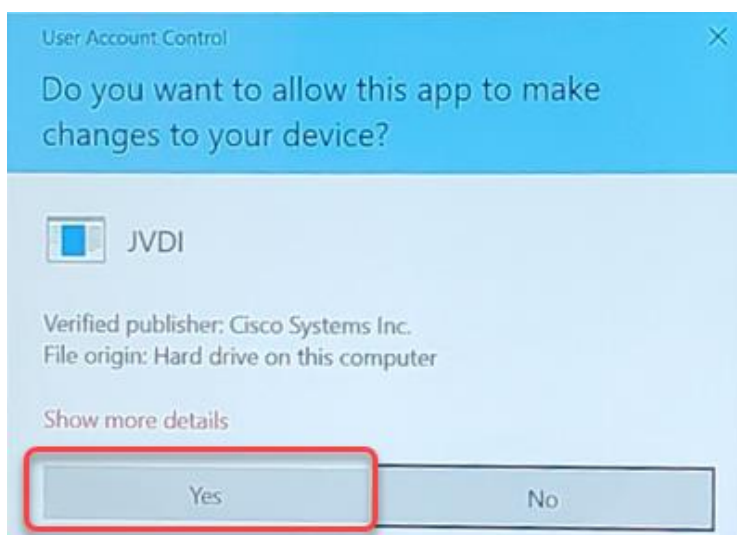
User Account Control

×

Do you want to allow this app to make changes to your device?

JVDI

Verified publisher: Cisco Systems Inc.
File origin: Hard drive on this computer

Show more details

Yes

No